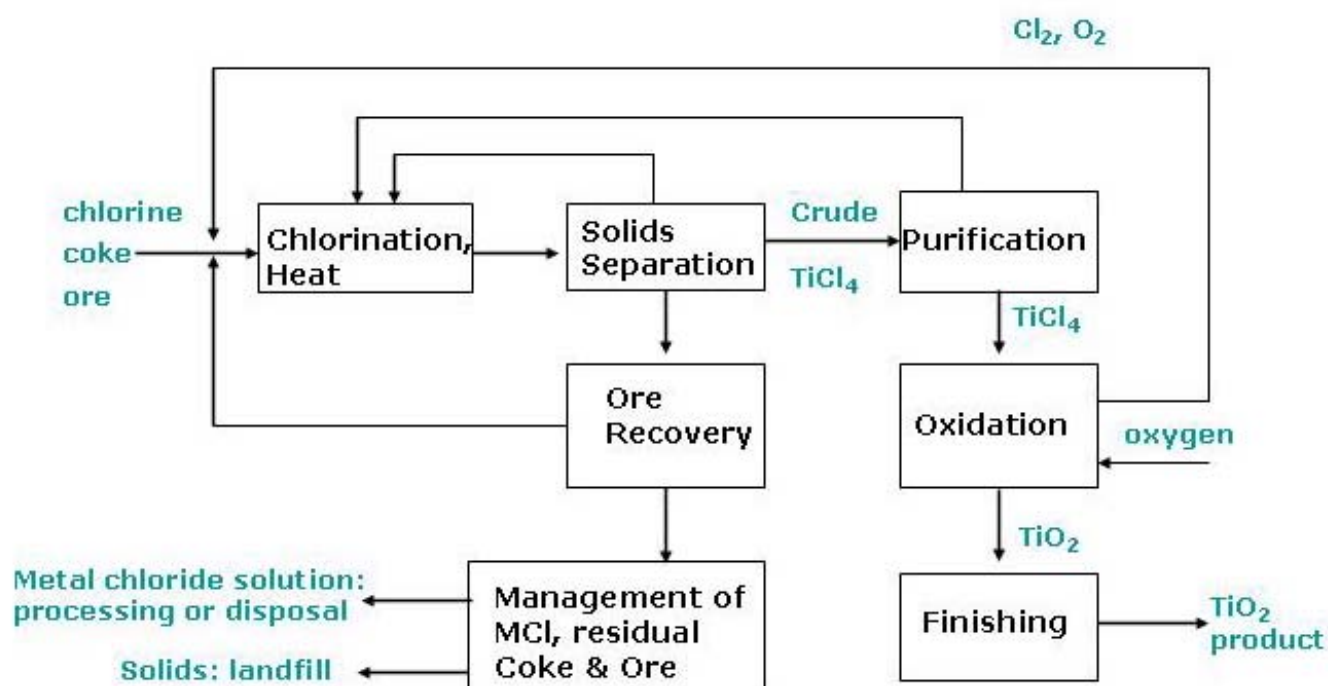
$Cl_2$, $O_2$

chlorine
coke
ore

Chlorination, Heat

Solids Separation

Crude
$TiCl_4$

Purification

$TiCl_4$

Ore Recovery

Oxidation

oxygen

$TiO_2$

Metal chloride solution: processing or disposal

Solids: landfill

Management of MCl, residual Coke & Ore

Finishing

$TiO_2$ product